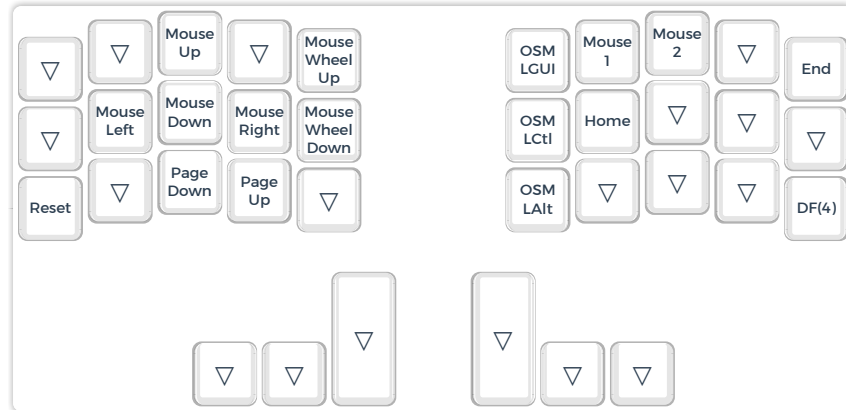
$\triangledown$ $\triangledown$ Mouse Up $\triangledown$ Mouse Wheel Up

$\triangledown$ Mouse Left Mouse Down Mouse Right Mouse Wheel Down

Reset $\triangledown$ Page Down Page Up $\triangledown$

OSM LGUI Mouse 1 Mouse 2 $\triangledown$ End

OSM LCtl Home $\triangledown$ $\triangledown$ $\triangledown$

OSM LAlt $\triangledown$ $\triangledown$ $\triangledown$ DF(4)

$\triangledown$ $\triangledown$ $\triangledown$

$\triangledown$ $\triangledown$ $\triangledown$